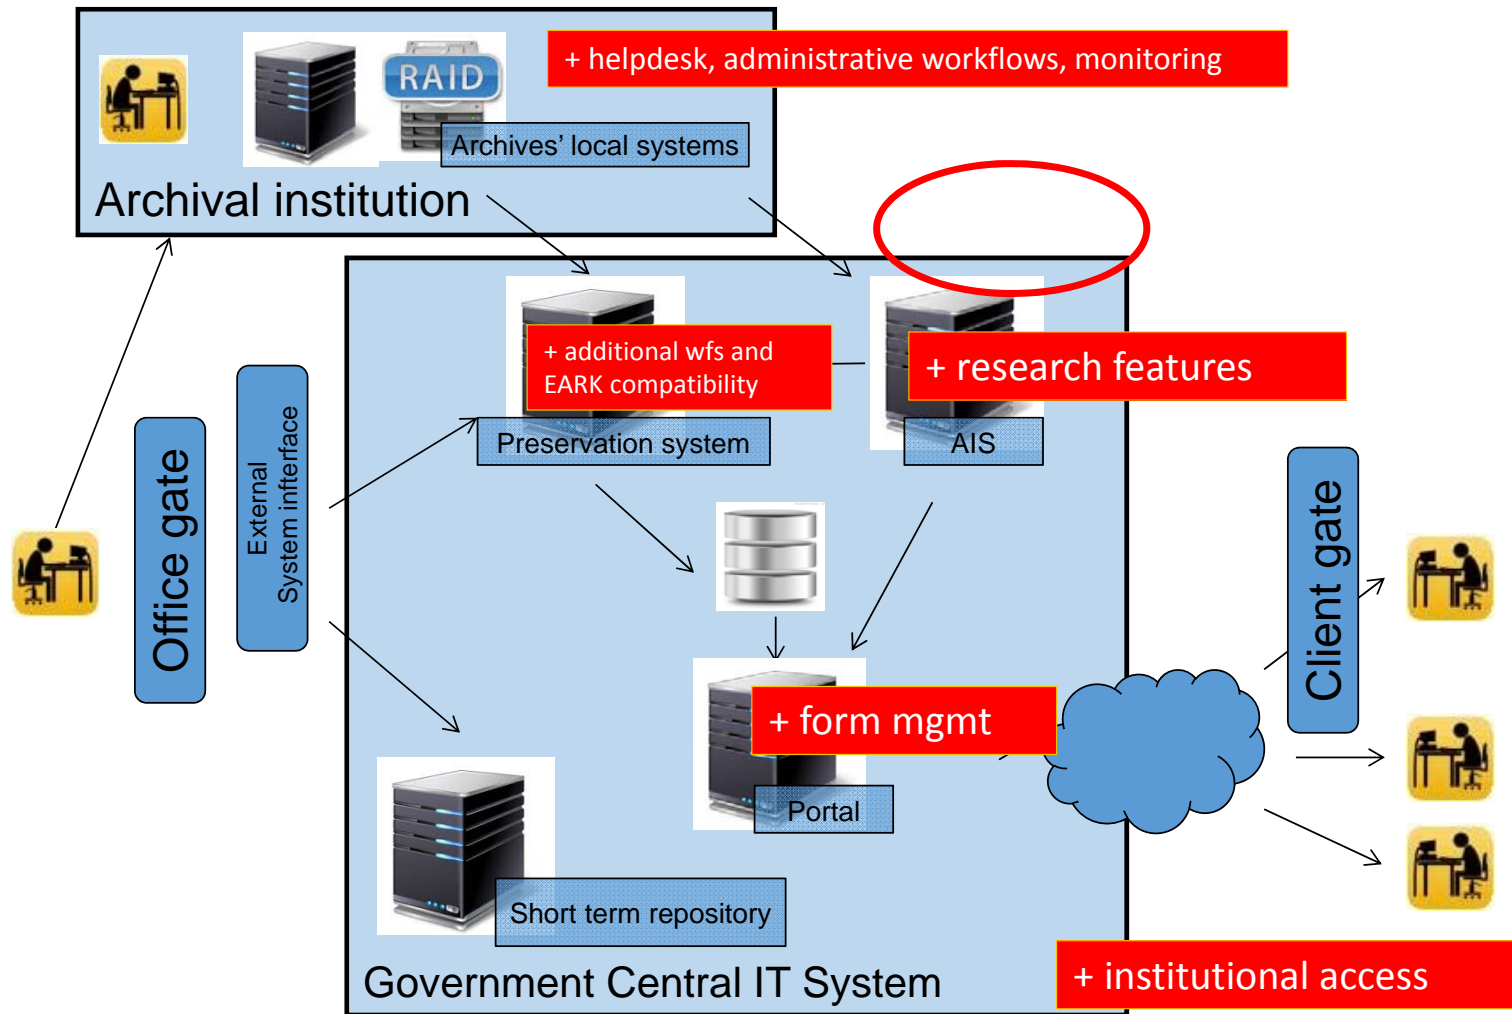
+ helpdesk, administrative workflows, monitoring

RAID

Archives' local systems

Archival institution

+ additional wfs and EARK compatibility

+ research features

Preservation system

AIS

Office gate

External System interface

Client gate

+ form mgmt

Portal

Short term repository

Government Central IT System

+ institutional access